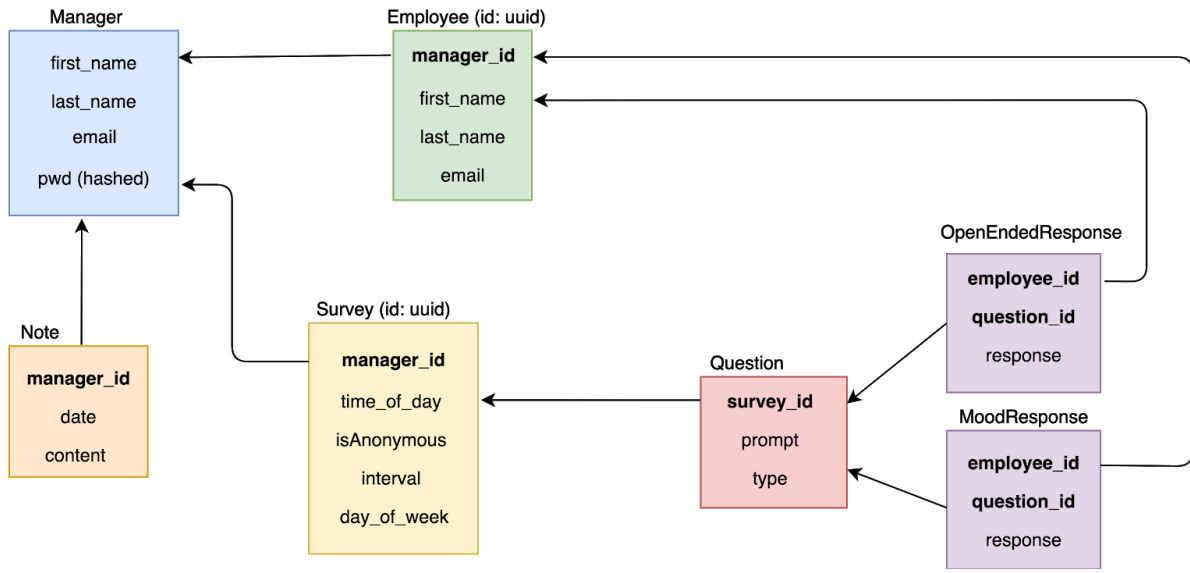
Manager

first_name

last_name

email

pwd (hashed)

Employee (id: uuid)

**manager_id**

first_name

last_name

email

OpenEndedResponse

**employee_id**

**question_id**

response

Note

**manager_id**

date

content

Survey (id: uuid)

**manager_id**

time_of_day

isAnonymous

interval

day_of_week

Question

**survey_id**

prompt

type

MoodResponse

**employee_id**

**question_id**

response